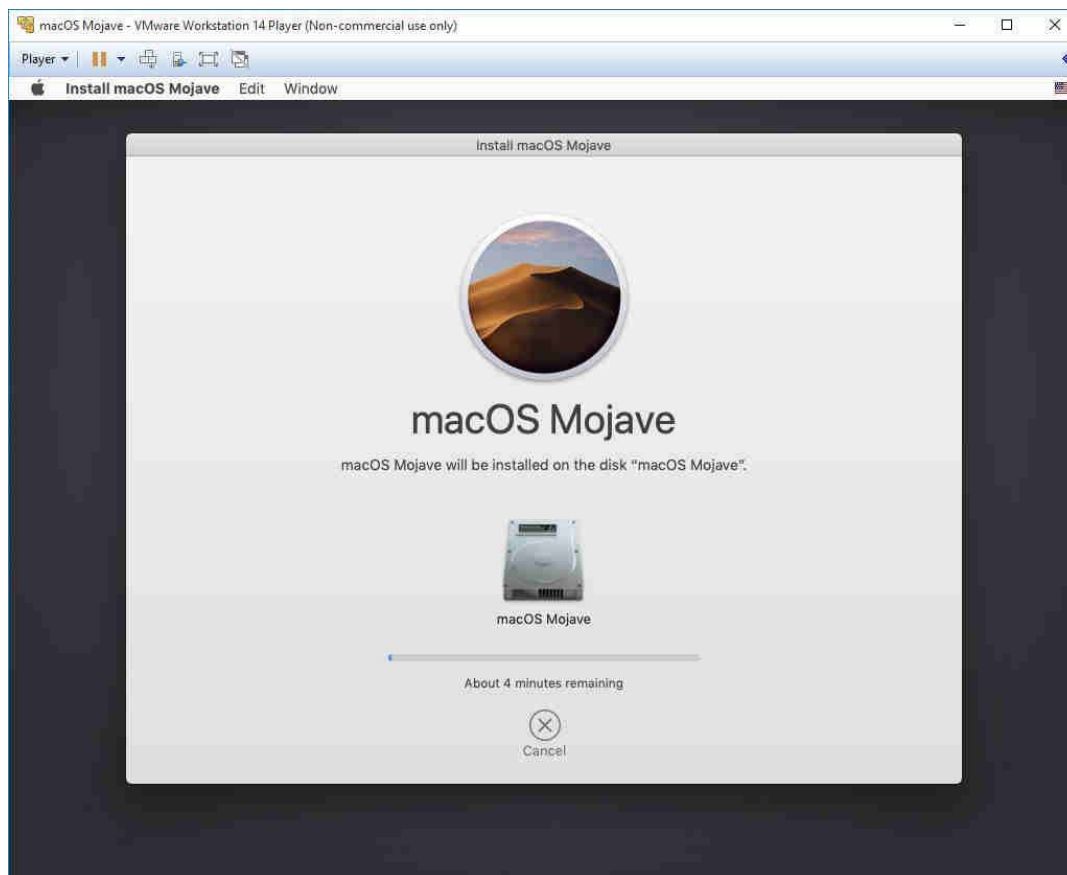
macOS Mojave - VMware Workstation 14 Player (Non-commercial use only)

Player ▾

Install macOS Mojave Edit Window

Install macOS Mojave

macOS Mojave

macOS Mojave will be installed on the disk "macOS Mojave".

macOS Mojave

About 4 minutes remaining

Cancel